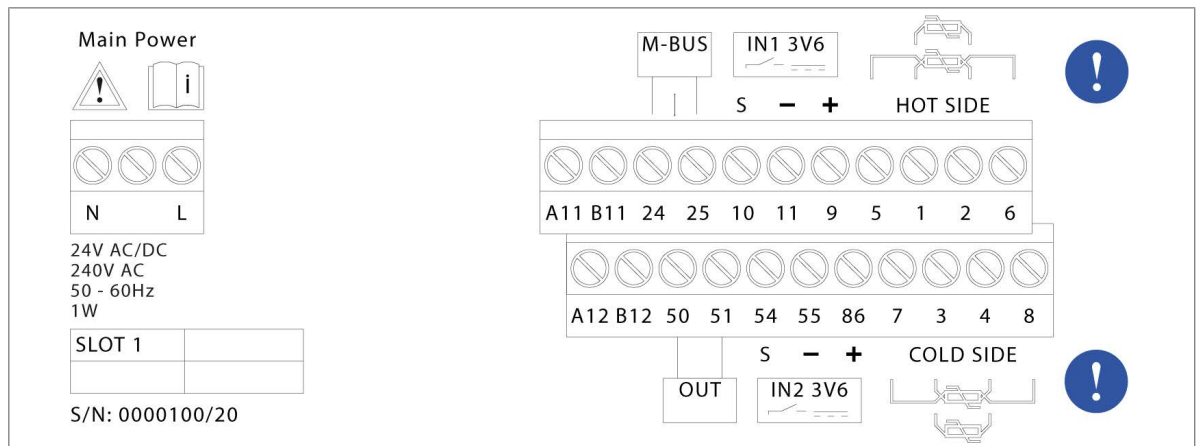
Main Power

!

i

N L

24V AC/DC
240V AC
50 - 60Hz
1W

| SLOT 1 | |
|---|---|
| | |

S/N: 0000100/20

M-BUS

IN1 3V6

S − +

HOT SIDE

!

A11 B11 24 25 10 11 9 5 1 2 6

A12 B12 50 51 54 55 86 7 3 4 8

S − +

COLD SIDE

!

OUT

IN2 3V6